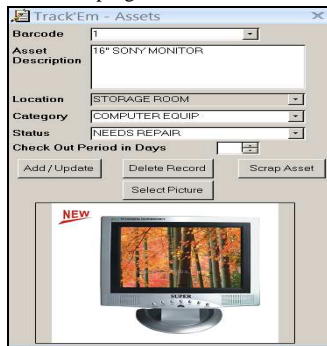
Track'Em - Assets

Barcode 1

Asset Description 16" SONY MONITOR

Location STORAGE ROOM

Category COMPUTER EQUIP

Status NEEDS REPAIR

Check Out Period in Days

Add / Update

Delete Record

Scrap Asset

Select Picture

NEW

SUPER